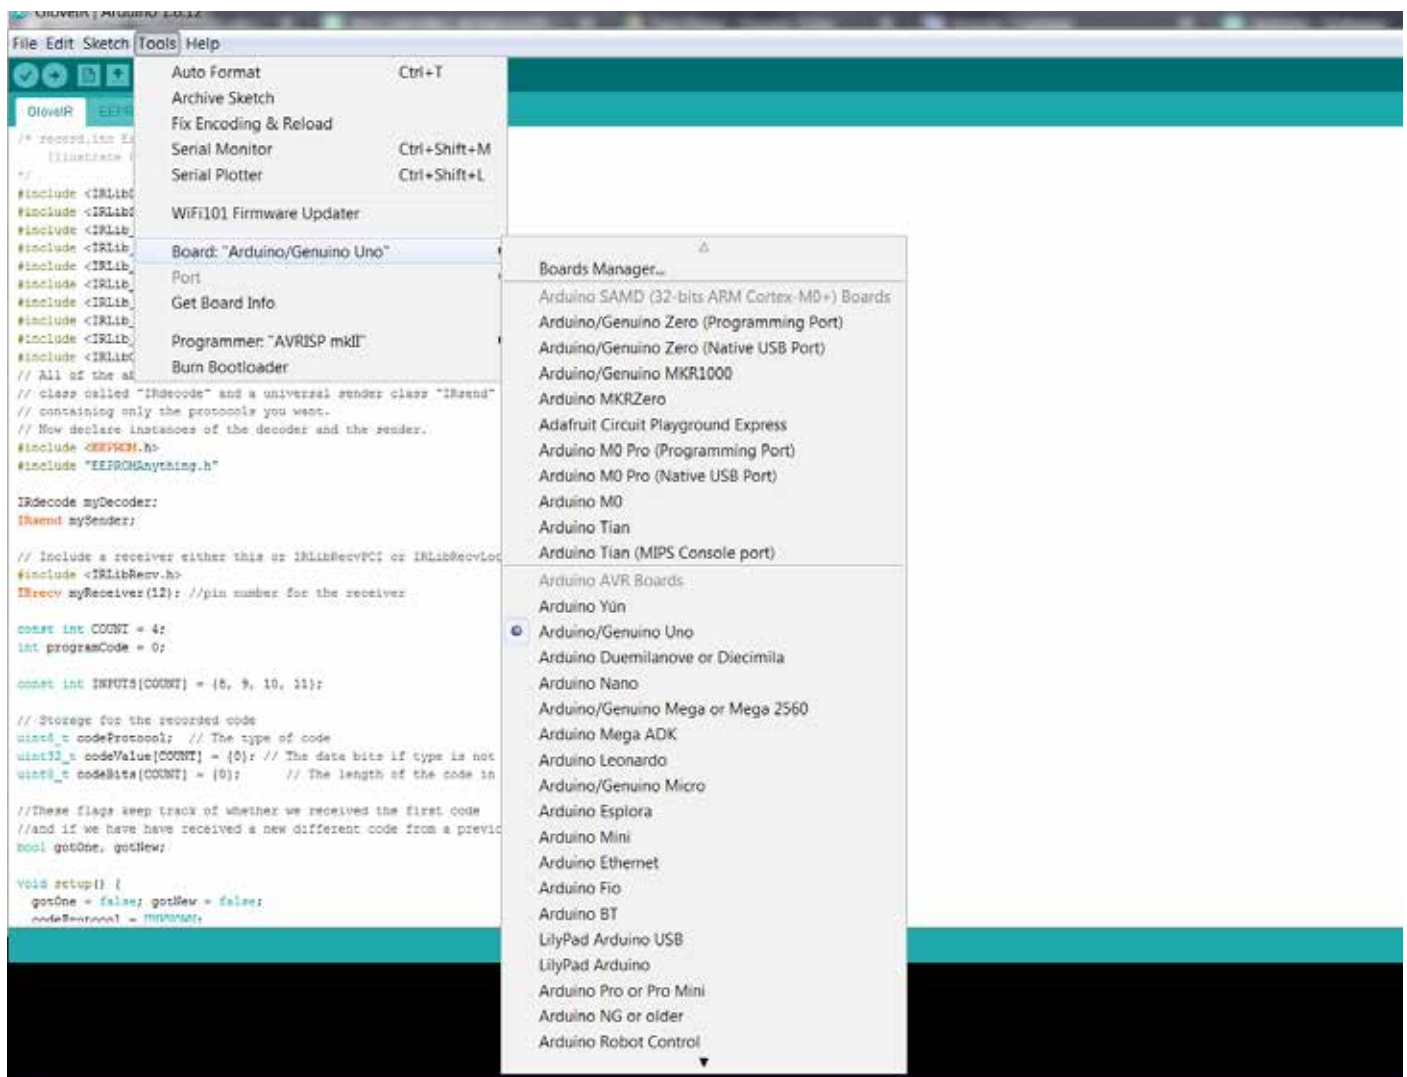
GloveIR | Arduino 1.8.12

File Edit Sketch Tools Help

GloveIR EEPR

/* record.ino Ex
[Illustrate
*/
#include <IRLib
#include <IRLib
#include <IRLib_
#include <IRLib_
#include <IRLib_
#include <IRLib_
#include <IRLib_
#include <IRLib_
#include <IRLib_
#include <IRLib
// All of the ab
// class called "IRdecode" and a universal sender class "IRsend"
// containing only the protocols you want.
// Now declare instances of the decoder and the sender.
#include <EEPROM.h>
#include "EEPROMAnything.h"

IRdecode myDecoder;
IRsend mySender;

// Include a receiver either this or IRLibRecvPCI or IRLibRecvLoo
#include <IRLibRecv.h>
IRrecv myReceiver(12); //pin number for the receiver

const int COUNT = 4;
int programCode = 0;

const int INPUTS[COUNT] = {8, 9, 10, 11};

// Storage for the recorded code
uint8_t codeProtocol; // The type of code
uint32_t codeValue[COUNT] = {0}; // The data bits if type is not
uint8_t codeBits[COUNT] = {0}; // The length of the code in

//These flags keep track of whether we received the first code
//and if we have have received a new different code from a previo
bool gotOne, gotNew;

void setup() {
gotOne = false; gotNew = false;
codeProtocol = UNKNOWN;

Auto Format Ctrl+T
Archive Sketch
Fix Encoding & Reload
Serial Monitor Ctrl+Shift+M
Serial Plotter Ctrl+Shift+L
WiFi101 Firmware Updater
Board: "Arduino/Genuino Uno"
Port
Get Board Info
Programmer: "AVRISP mkII"
Burn Bootloader

Boards Manager...
Arduino SAMD (32-bits ARM Cortex-M0+) Boards
Arduino/Genuino Zero (Programming Port)
Arduino/Genuino Zero (Native USB Port)
Arduino/Genuino MKR1000
Arduino MKRZero
Adafruit Circuit Playground Express
Arduino M0 Pro (Programming Port)
Arduino M0 Pro (Native USB Port)
Arduino M0
Arduino Tian
Arduino Tian (MIPS Console port)
Arduino AVR Boards
Arduino Yún
Arduino/Genuino Uno
Arduino Duemilanove or Diecimila
Arduino Nano
Arduino/Genuino Mega or Mega 2560
Arduino Mega ADK
Arduino Leonardo
Arduino/Genuino Micro
Arduino Esplora
Arduino Mini
Arduino Ethernet
Arduino Fio
Arduino BT
LilyPad Arduino USB
LilyPad Arduino
Arduino Pro or Pro Mini
Arduino NG or older
Arduino Robot Control